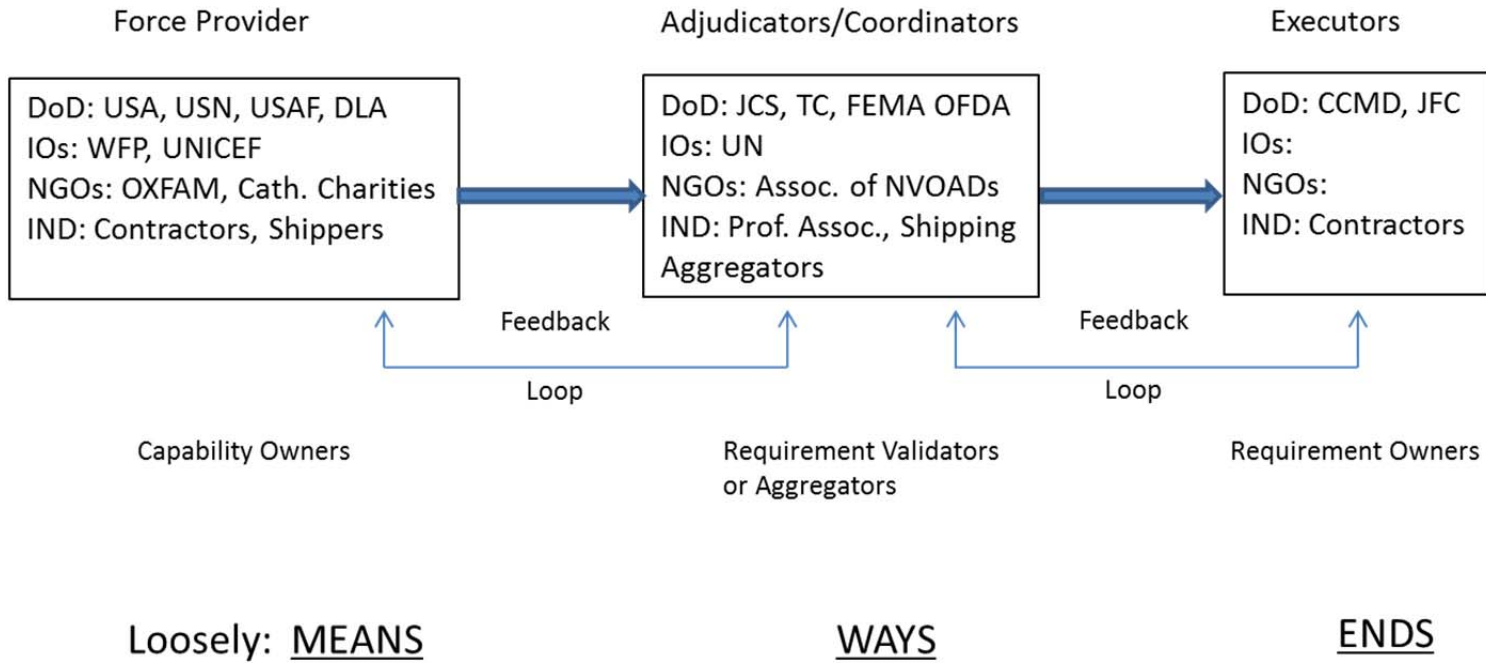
Force Provider

DoD: USA, USN, USAF, DLA
IOs: WFP, UNICEF
NGOs: OXFAM, Cath. Charities
IND: Contractors, Shippers

Adjudicators/Coordinators

DoD: JCS, TC, FEMA OFDA
IOs: UN
NGOs: Assoc. of NVOADs
IND: Prof. Assoc., Shipping Aggregators

Executors

DoD: CCMD, JFC
IOs:
NGOs:
IND: Contractors

Feedback

Loop

Feedback

Loop

Capability Owners

Requirement Validators or Aggregators

Requirement Owners

Loosely: MEANS

WAYS

ENDS